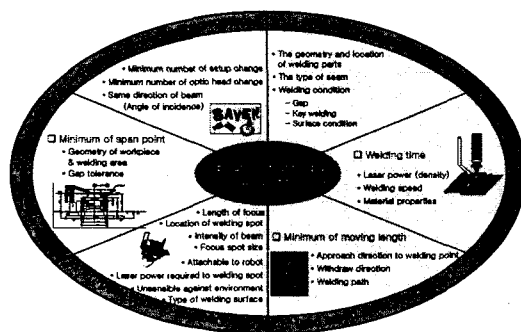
• Minimum number of setup change
• Minimum number of optic head change
• Same direction of beam (Angle of incidence)

SAVER

• The geometry and location of welding parts
• The type of seam
• Welding condition
– Gap
– Key welding
– Surface condition

☐ Minimum of span point
• Geometry of workpiece & welding area
• Gap tolerance

☐ Welding time
• Laser power (density)
• Welding speed
• Material properties

• Length of focus
• Location of welding spot
• Intensity of beam
• Focus spot size
• Attachable to robot
• Laser power required to welding spot
• Unsensible against environment
• Type of welding surface

☐ Minimum of moving length
• Approach direction to welding point
• Withdraw direction
• Welding path